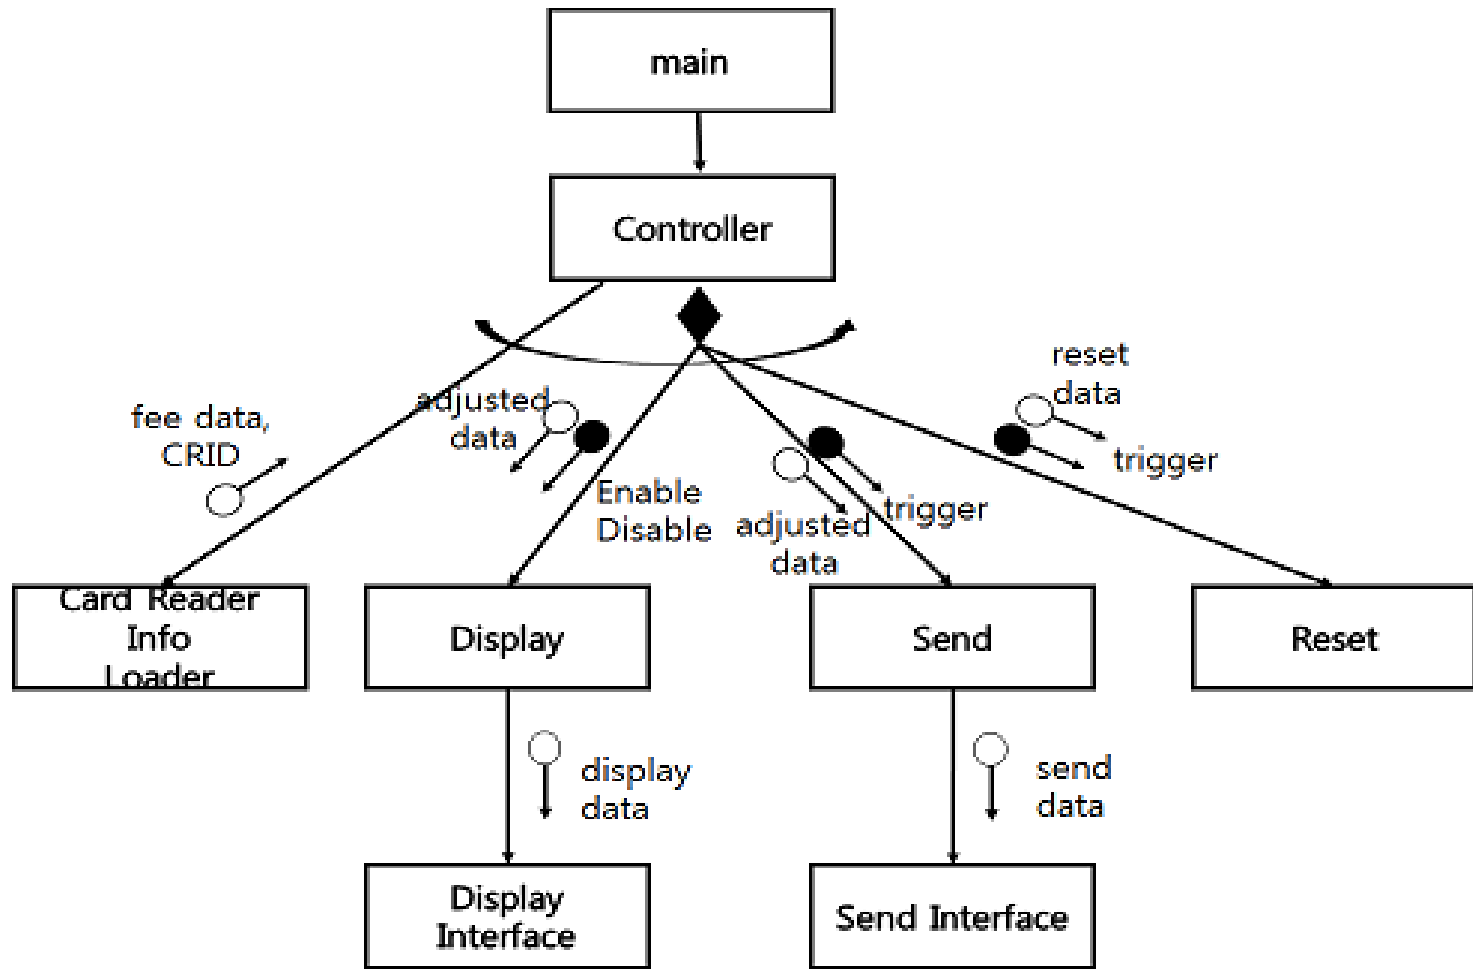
main

Controller

fee data, CRID

adjusted data

Enable Disable

adjusted data

trigger

reset data

trigger

Card Reader Info Loader

Display

Send

Reset

display data

send data

Display Interface

Send Interface